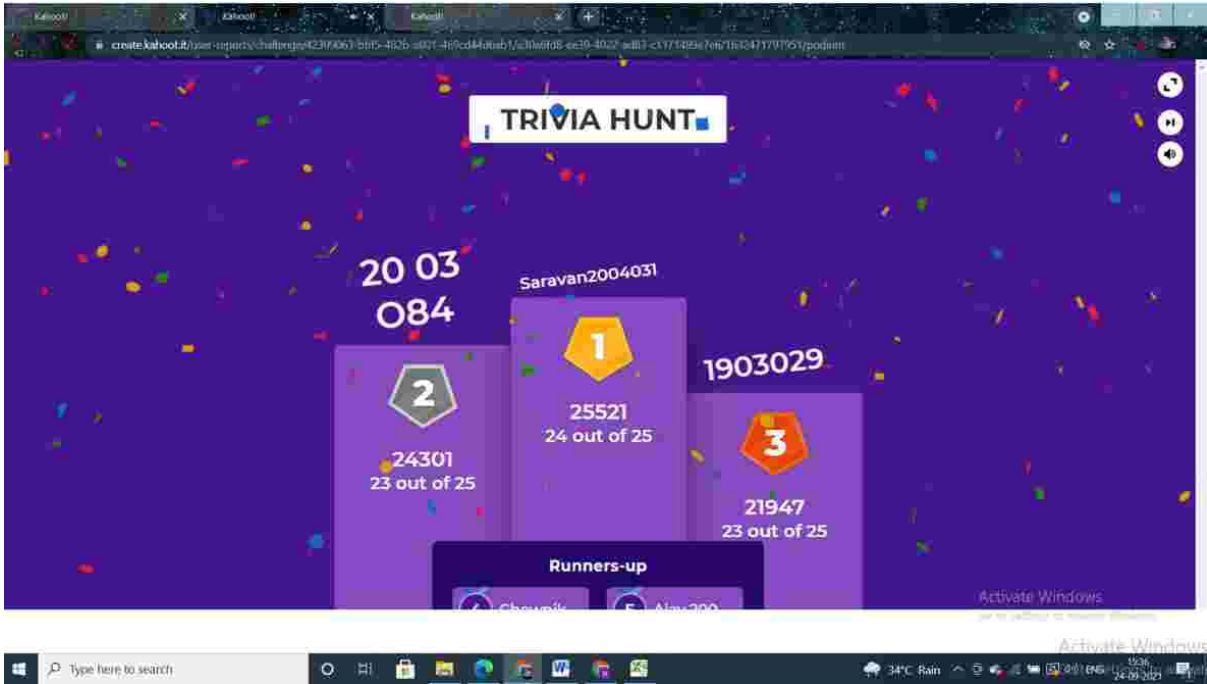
Kahoot! Kahoot! Kahoot!

create.kahoot.it/user-reports/challenge/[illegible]/podium

TRIVIA HUNT

20 03 084

Saravan2004031

1903029

2
24301
23 out of 25

1
25521
24 out of 25

3
21947
23 out of 25

Runners-up

4 Chowpik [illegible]
5 Ajay200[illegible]

Activate Windows
Go to Settings to activate Windows.

Activate Windows

Type here to search

34°C Rain ENG 15:36 24-09-2021